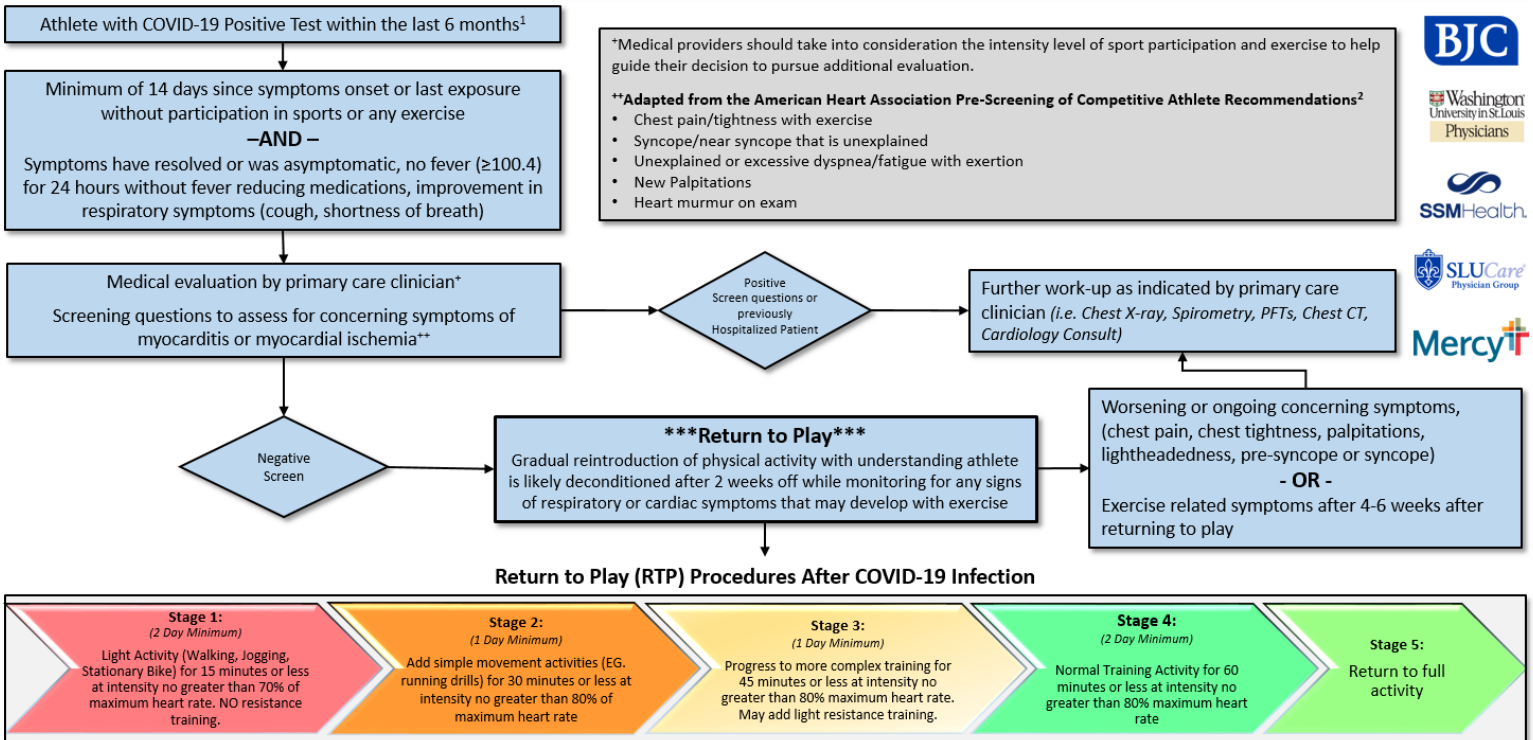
Athlete with COVID-19 Positive Test within the last 6 months$^1$

Minimum of 14 days since symptoms onset or last exposure without participation in sports or any exercise
–AND –
Symptoms have resolved or was asymptomatic, no fever (≥100.4) for 24 hours without fever reducing medications, improvement in respiratory symptoms (cough, shortness of breath)

$^+$Medical providers should take into consideration the intensity level of sport participation and exercise to help guide their decision to pursue additional evaluation.

$^{++}$Adapted from the American Heart Association Pre-Screening of Competitive Athlete Recommendations$^2$
• Chest pain/tightness with exercise
• Syncope/near syncope that is unexplained
• Unexplained or excessive dyspnea/fatigue with exertion
• New Palpitations
• Heart murmur on exam

BJC

Washington University in St. Louis Physicians

SSMHealth.

SLUCare Physician Group

Mercy

Medical evaluation by primary care clinician$^+$
Screening questions to assess for concerning symptoms of myocarditis or myocardial ischemia$^{++}$

Positive Screen questions or previously Hospitalized Patient

Further work-up as indicated by primary care clinician (i.e. Chest X-ray, Spirometry, PFTs, Chest CT, Cardiology Consult)

Worsening or ongoing concerning symptoms, (chest pain, chest tightness, palpitations, lightheadedness, pre-syncope or syncope)
- OR -
Exercise related symptoms after 4-6 weeks after returning to play

Negative Screen

***Return to Play***
Gradual reintroduction of physical activity with understanding athlete is likely deconditioned after 2 weeks off while monitoring for any signs of respiratory or cardiac symptoms that may develop with exercise

Return to Play (RTP) Procedures After COVID-19 Infection

Stage 1:
(2 Day Minimum)
Light Activity (Walking, Jogging, Stationary Bike) for 15 minutes or less at intensity no greater than 70% of maximum heart rate. NO resistance training.

Stage 2:
(1 Day Minimum)
Add simple movement activities (EG. running drills) for 30 minutes or less at intensity no greater than 80% of maximum heart rate

Stage 3:
(1 Day Minimum)
Progress to more complex training for 45 minutes or less at intensity no greater than 80% maximum heart rate. May add light resistance training.

Stage 4:
(2 Day Minimum)
Normal Training Activity for 60 minutes or less at intensity no greater than 80% maximum heart rate

Stage 5:
Return to full activity